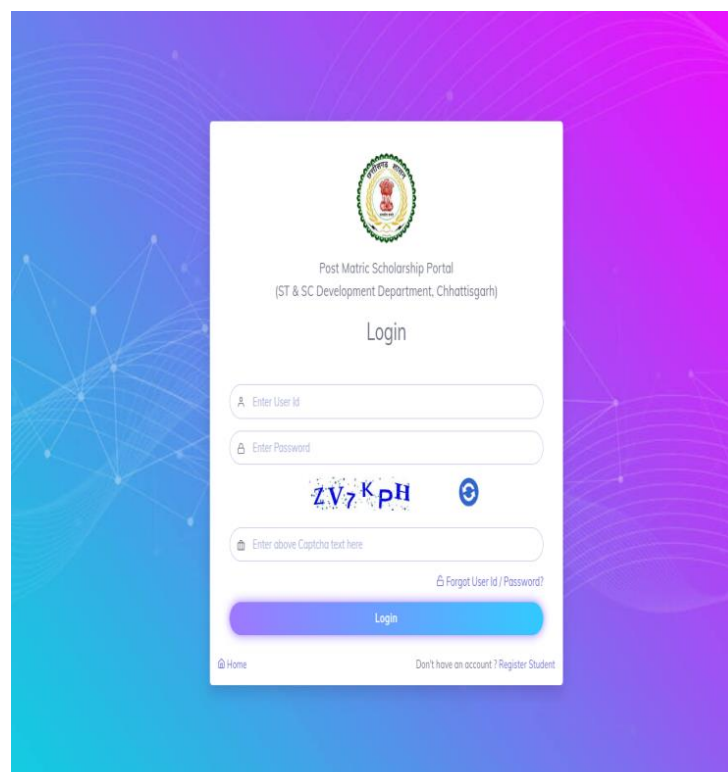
Post Matric Scholarship Portal
(ST & SC Development Department, Chhattisgarh)

Login

Enter User Id

Enter Password

ZV7KPH

Enter above Captcha text here

Forgot User Id / Password?

Login

Home

Don't have an account ? Register Student